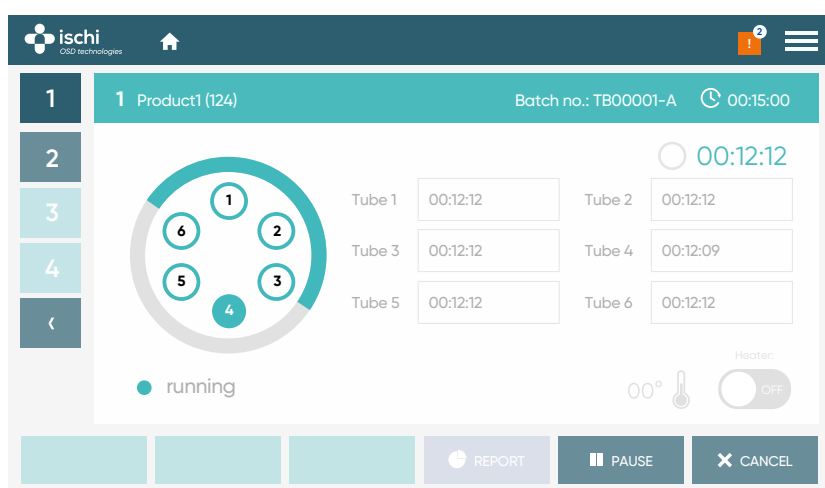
ischi
OSD technologies

! 2

1
2
3
4
‹

1 Product1 (124)
Batch no.: TB00001-A
00:15:00

00:12:12

1
2
3
4
5
6

| Tube 1 | 00:12:12 | Tube 2 | 00:12:12 |
|---|---|---|---|
| Tube 3 | 00:12:12 | Tube 4 | 00:12:09 |
| Tube 5 | 00:12:12 | Tube 6 | 00:12:12 |

running

00°

Heater:
OFF

REPORT
PAUSE
CANCEL